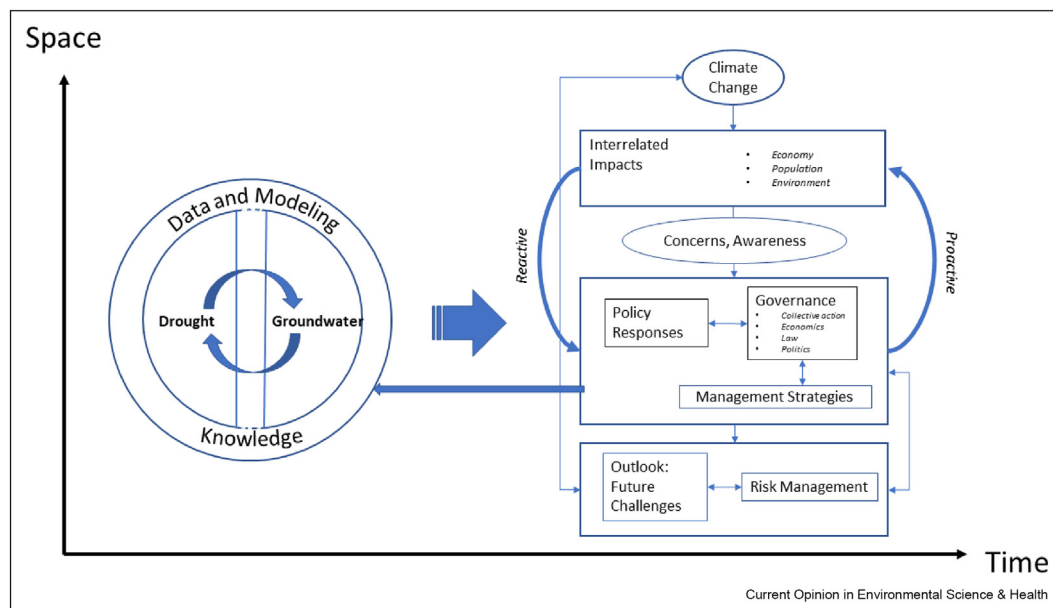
Space

Data and Modeling

Drought

Groundwater

Knowledge

Climate Change

Interrelated Impacts

- Economy
- Population
- Environment

Reactive

Proactive

Concerns, Awareness

Policy Responses

Governance

- Collective action
- Economics
- Law
- Politics

Management Strategies

Outlook: Future Challenges

Risk Management

Time

Current Opinion in Environmental Science & Health